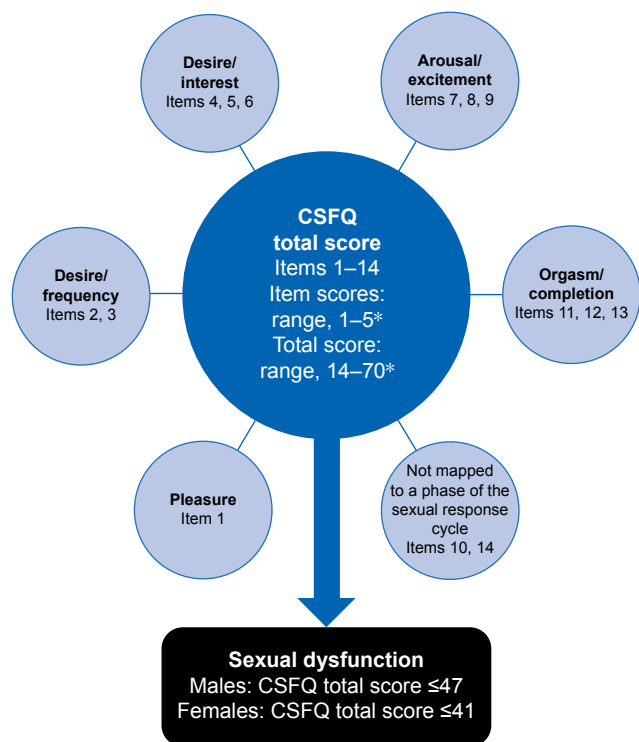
Desire/
interest
Items 4, 5, 6

Arousal/
excitement
Items 7, 8, 9

CSFQ
total score
Items 1–14
Item scores:
range, 1–5*
Total score:
range, 14–70*

Desire/
frequency
Items 2, 3

Orgasm/
completion
Items 11, 12, 13

Pleasure
Item 1

Not mapped to a phase of the sexual response cycle
Items 10, 14

Sexual dysfunction
Males: CSFQ total score ≤47
Females: CSFQ total score ≤41